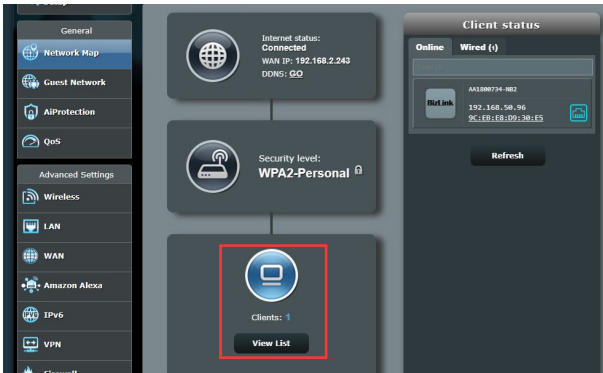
General

Network Map

Guest Network

AiProtection

QoS

Advanced Settings

Wireless

LAN

WAN

Amazon Alexa

IPv6

VPN

Internet status:
Connected
WAN IP: 192.168.2.243
DDNS: GO

Security level:
WPA2-Personal

Clients: 1

View List

Client status

Online

Wired (1)

AA1800734-NB2

BizLink

192.168.50.96

9C:EB:E8:D9:30:E5

Refresh